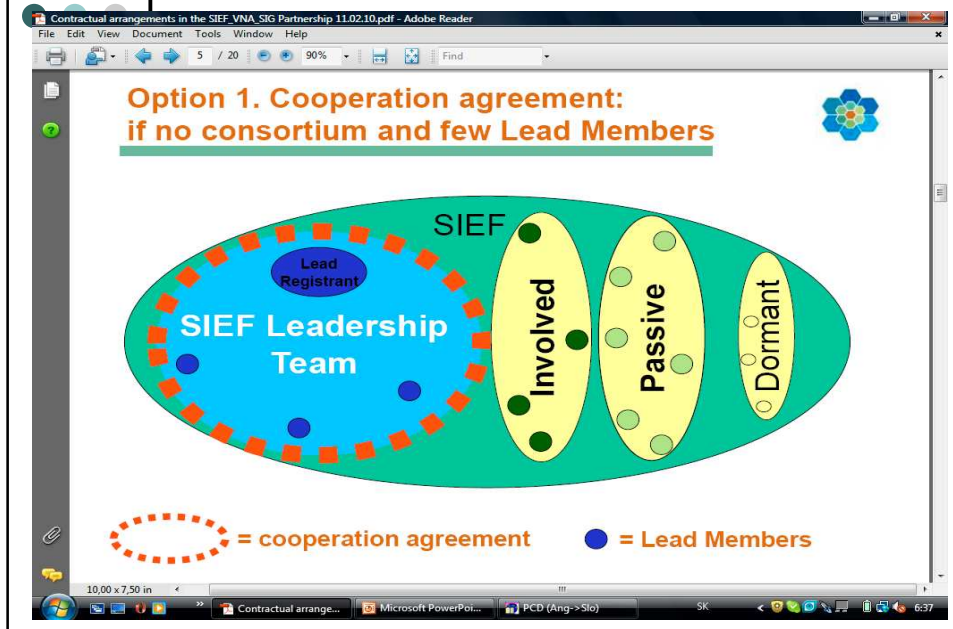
Contractual arrangements in the SIEF_VNA_SIG Partnership 11.02.10.pdf - Adobe Reader

File Edit View Document Tools Window Help

5 / 20 90% Find

Option 1. Cooperation agreement: if no consortium and few Lead Members

SIEF

Lead Registrant

SIEF Leadership Team

Involved

Passive

Dormant

= cooperation agreement

= Lead Members

10,00 x 7,50 in

Contractual arrange... Microsoft PowerPoi... PCD (Ang->Slo) SK 6:37